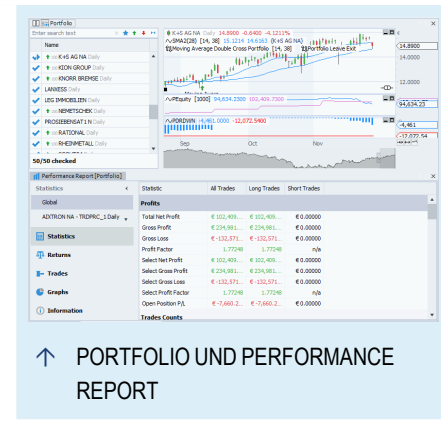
Portfolio

Enter search text

Name

K+S AG NA Daily
KION GROUP Daily
KNORR BREMSE Daily
LANXESS Daily
LEG IMMOBILIEN Daily
NEMETSCHEK Daily
PROSIEBENSAT.1 N Daily
RATIONAL Daily
RHEINMETALL Daily

50/50 checked

K+S AG NA Daily 14.8900 -0.6400 -4.1211%
SMA2(28) [14, 38] 15.1216 14.6163 (K+S AG NA)
Moving Average Double Cross Portfolio [14, 38] Portfolio Leave Exit

14.8900
14.0000
12.0000

PEquity [1000] 94,634.2300 102,409.7300
94,634.23

PDRDWN [4,461.0000 12,072.5400
-4,461
-12,072.54

Sep
Oct
Nov

Performance Report [Portfolio]

Statistics
Global
AIXTRON NA - TRDPRC_1 Daily

Statistics
Returns
Trades
Graphs
Information

| Statistic | All Trades | Long Trades | Short Trades |
|---|---|---|---|
| Profits | | | |
| Total Net Profit | € 102,409... | € 102,409... | € 0.00000 |
| Gross Profit | € 234,981... | € 234,981... | € 0.00000 |
| Gross Loss | € -132,571... | € -132,571... | € 0.00000 |
| Profit Factor | 1.77248 | 1.77248 | n/a |
| Select Net Profit | € 102,409... | € 102,409... | € 0.00000 |
| Select Gross Profit | € 234,981... | € 234,981... | € 0.00000 |
| Select Gross Loss | € -132,571... | € -132,571... | € 0.00000 |
| Select Profit Factor | 1.77248 | 1.77248 | n/a |
| Open Position P/L | € -7,660.2... | € -7,660.2... | € 0.00000 |
| Trades Counts | | | |

PORTFOLIO UND PERFORMANCE REPORT